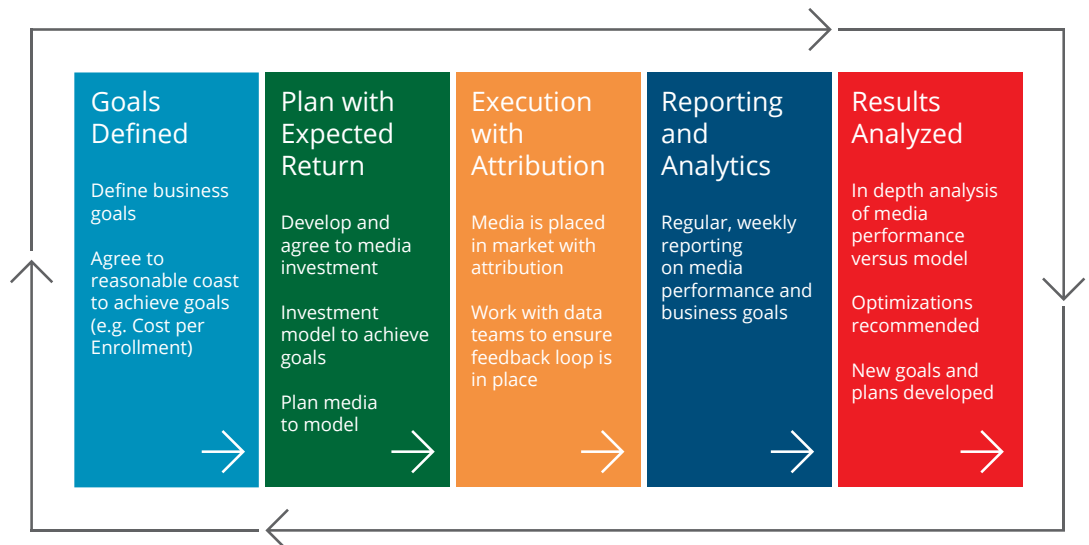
Goals Defined

Define business goals

Agree to reasonable coast to achieve goals (e.g. Cost per Enrollment)

Plan with Expected Return

Develop and agree to media investment

Investment model to achieve goals

Plan media to model

Execution with Attribution

Media is placed in market with attribution

Work with data teams to ensure feedback loop is in place

Reporting and Analytics

Regular, weekly reporting on media performance and business goals

Results Analyzed

In depth analysis of media performance versus model

Optimizations recommended

New goals and plans developed